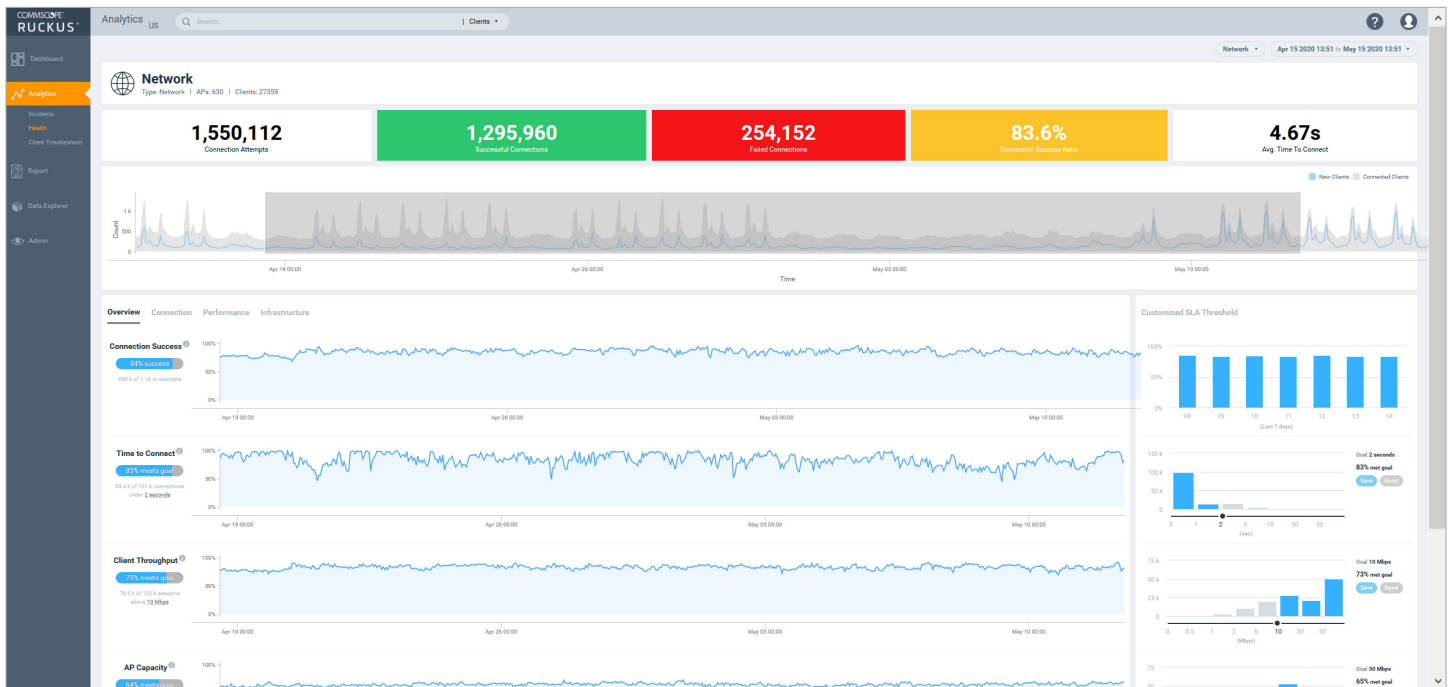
COMMSCOPE RUCKUS

Analytics US

Search...

Clients

Dashboard

Analytics

Incidents

Health

Client Troubleshoot

Report

Data Explorer

Admin

Network

Apr 15 2020 13:51 to May 15 2020 13:51

Network

Type: Network | APs: 630 | Clients: 27359

1,550,112
Connection Attempts

1,295,960
Successful Connections

254,152
Failed Connections

83.6%
Connection Success Ratio

4.67s
Avg. Time To Connect

New Clients Connected Clients

1 k
500
0
Count

Apr 19 00:00 Apr 26 00:00 May 03 00:00 May 10 00:00
Time

Overview Connection Performance Infrastructure

Customized SLA Threshold

Connection Success
84% success
930 k of 1.16 m attempts

100%
50%
0%

Apr 19 00:00 Apr 26 00:00 May 03 00:00 May 10 00:00

100%
50%
0%
08 09 10 11 12 13 14
(Last 7 days)

Time to Connect
83% meets goal
83.4 k of 101 k connections under 2 seconds

100%
50%
0%

Apr 19 00:00 Apr 26 00:00 May 03 00:00 May 10 00:00

150 k
100 k
50 k
0
0 1 2 5 10 30 50
(sec)

Goal 2 seconds
83% met goal
Save Reset

Client Throughput
75% meets goal
76.5 k of 103 k sessions above 10 Mbps

100%
50%
0%

Apr 19 00:00 Apr 26 00:00 May 03 00:00 May 10 00:00

75 k
50 k
25 k
0
0 0.5 1 2 5 10 30 50
(Mbps)

Goal 10 Mbps
73% met goal
Save Reset

AP Capacity
64% meets goal

100%

75

Goal 50 Mbps
65% met goal